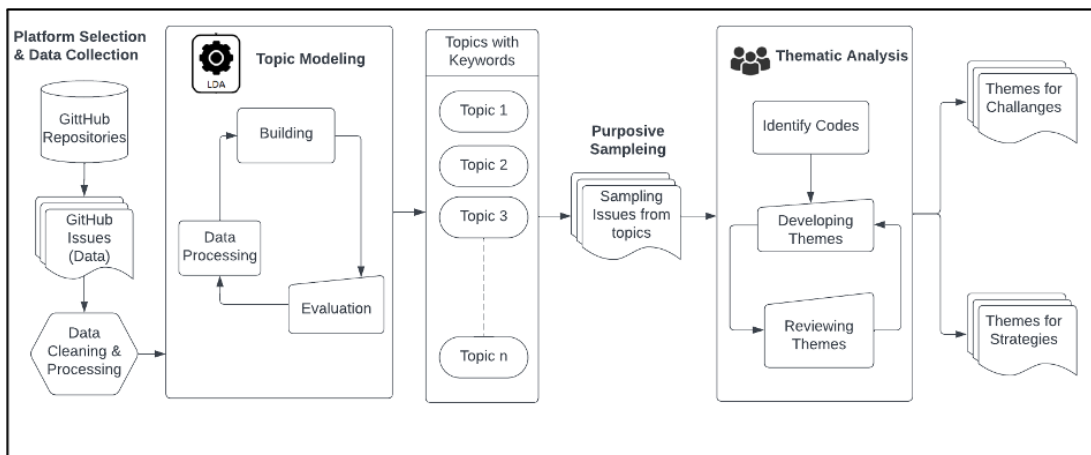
Platform Selection & Data Collection

GitHub Repositories

GitHub Issues (Data)

Data Cleaning & Processing

LDA

Topic Modeling

Building

Data Processing

Evaluation

Topics with Keywords

Topic 1

Topic 2

Topic 3

Topic n

Purposive Sampleing

Sampling Issues from topics

Thematic Analysis

Identify Codes

Developing Themes

Reviewing Themes

Themes for Challanges

Themes for Strategies